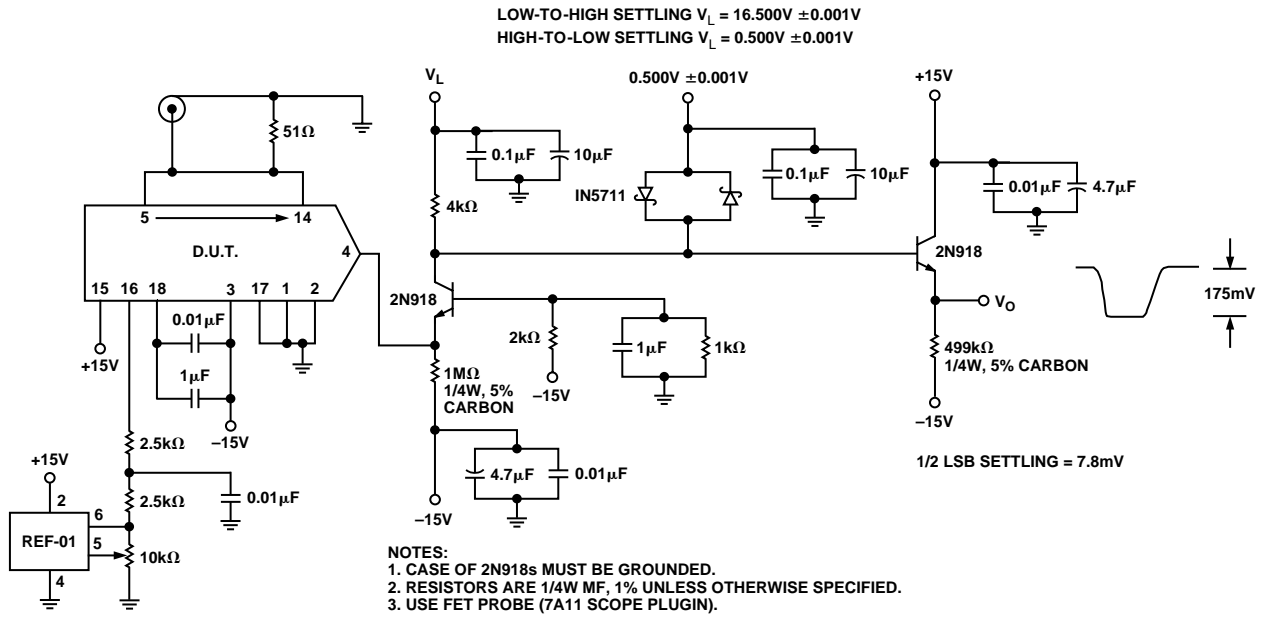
LOW-TO-HIGH SETTLING $V_L$ = 16.500V ±0.001V
HIGH-TO-LOW SETTLING $V_L$ = 0.500V ±0.001V

51Ω

5

14

D.U.T.

4

15 16 18 3 17 1 2

+15V

0.01μF

1μF

–15V

2.5kΩ

2.5kΩ

0.01μF

+15V

2

6

REF-01

5

4

10kΩ

$V_L$

0.1μF

10μF

4kΩ

2N918

2kΩ

–15V

1μF

1kΩ

1MΩ
1/4W, 5%
CARBON

4.7μF

0.01μF

–15V

0.500V ±0.001V

IN5711

0.1μF

10μF

+15V

0.01μF

4.7μF

2N918

$V_O$

499kΩ
1/4W, 5% CARBON

–15V

175mV

1/2 LSB SETTLING = 7.8mV

NOTES:
1. CASE OF 2N918s MUST BE GROUNDED.
2. RESISTORS ARE 1/4W MF, 1% UNLESS OTHERWISE SPECIFIED.
3. USE FET PROBE (7A11 SCOPE PLUGIN).